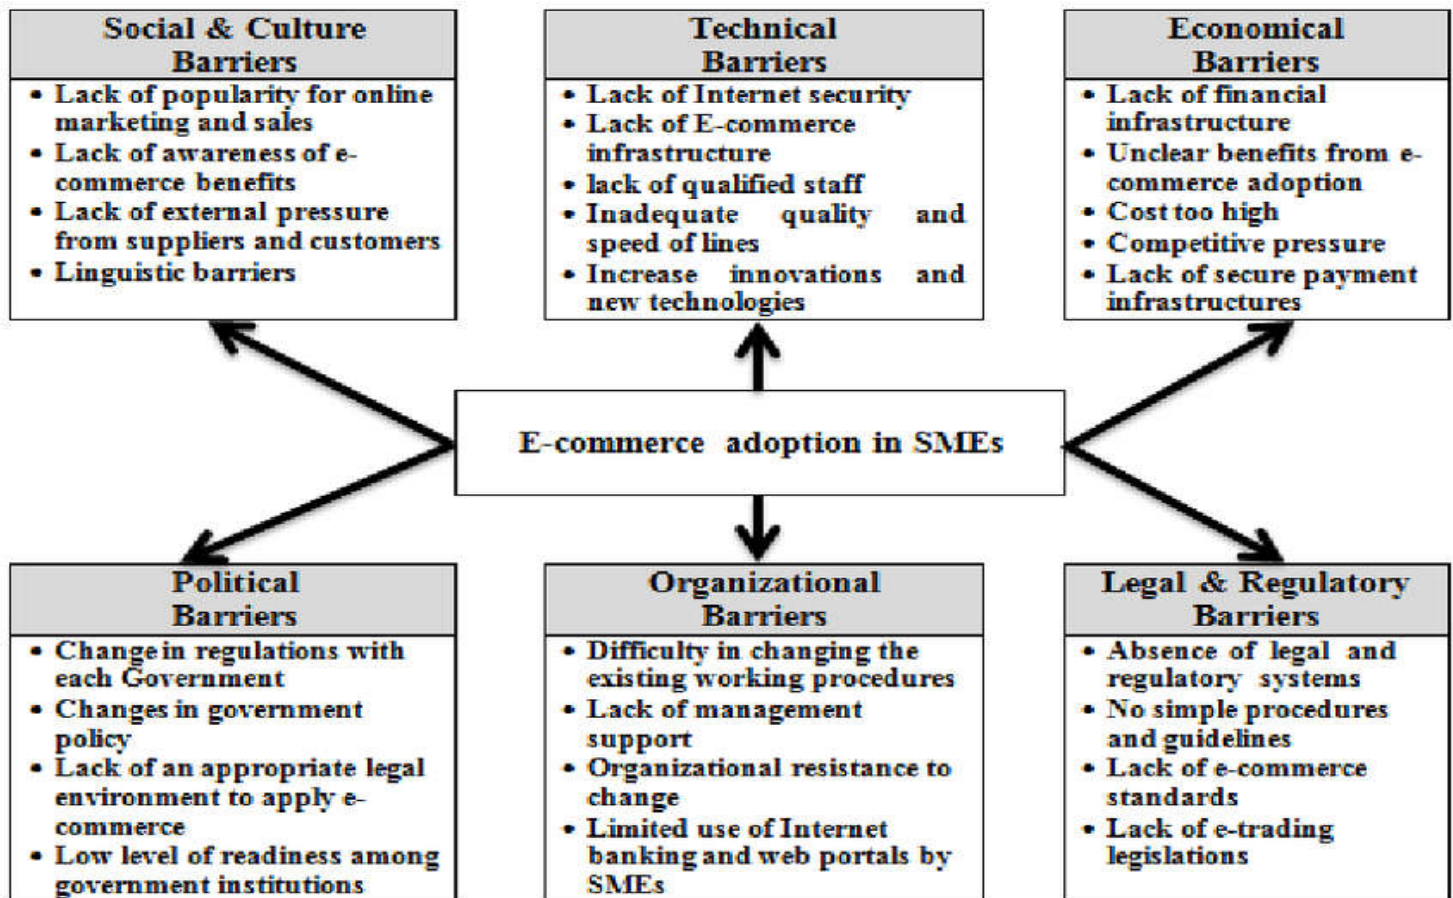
Social & Culture Barriers
• Lack of popularity for online marketing and sales
• Lack of awareness of e-commerce benefits
• Lack of external pressure from suppliers and customers
• Linguistic barriers

Technical Barriers
• Lack of Internet security
• Lack of E-commerce infrastructure
• lack of qualified staff
• Inadequate quality and speed of lines
• Increase innovations and new technologies

Economical Barriers
• Lack of financial infrastructure
• Unclear benefits from e-commerce adoption
• Cost too high
• Competitive pressure
• Lack of secure payment infrastructures

E-commerce adoption in SMEs

Political Barriers
• Change in regulations with each Government
• Changes in government policy
• Lack of an appropriate legal environment to apply e-commerce
• Low level of readiness among government institutions

Organizational Barriers
• Difficulty in changing the existing working procedures
• Lack of management support
• Organizational resistance to change
• Limited use of Internet banking and web portals by SMEs

Legal & Regulatory Barriers
• Absence of legal and regulatory systems
• No simple procedures and guidelines
• Lack of e-commerce standards
• Lack of e-trading legislations